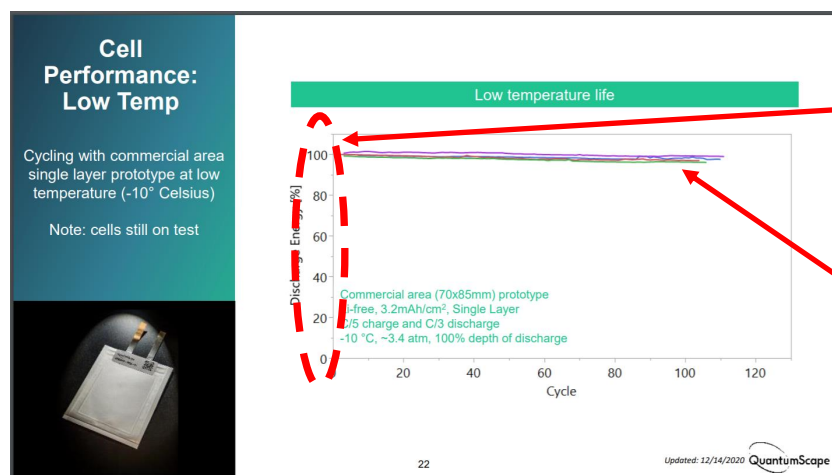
Cell Performance: Low Temp

Cycling with commercial area single layer prototype at low temperature (-10° Celsius)

Note: cells still on test

Low temperature life

Discharge Energy [%]

100
80
60
40
20
0

20 40 60 80 100 120

Cycle

Commercial area (70x85mm) prototype
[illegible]-free, 3.2mAh/cm², Single Layer
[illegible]/5 charge and C/3 discharge
-10 °C, ~3.4 atm, 100% depth of discharge

22

Updated: 12/14/2020 QuantumScape